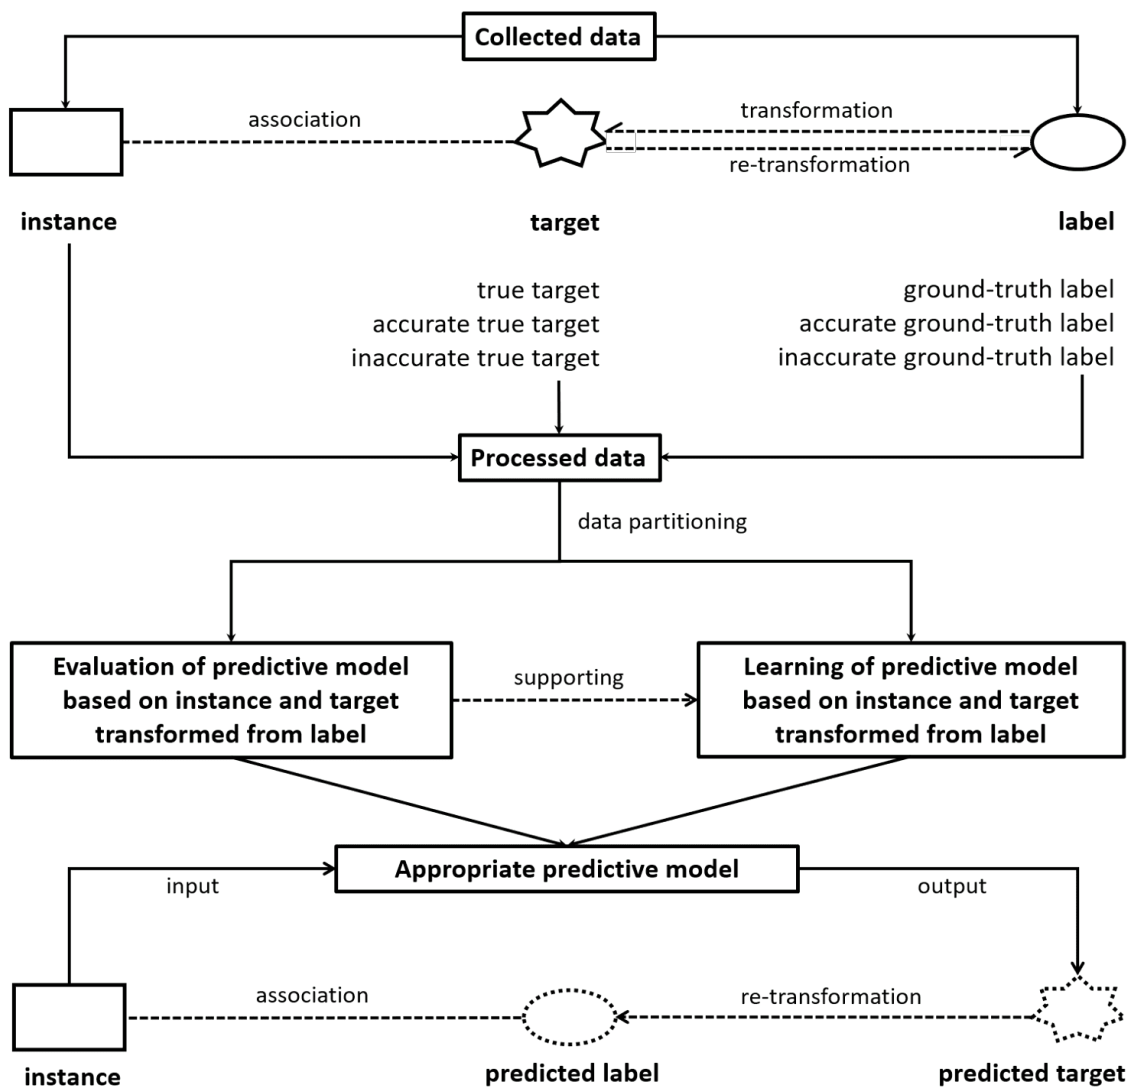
Collected data

association

transformation

re-transformation

instance

target

label

true target
accurate true target
inaccurate true target

ground-truth label
accurate ground-truth label
inaccurate ground-truth label

Processed data

data partitioning

Evaluation of predictive model based on instance and target transformed from label

supporting

Learning of predictive model based on instance and target transformed from label

Appropriate predictive model

input

output

association

re-transformation

instance

predicted label

predicted target